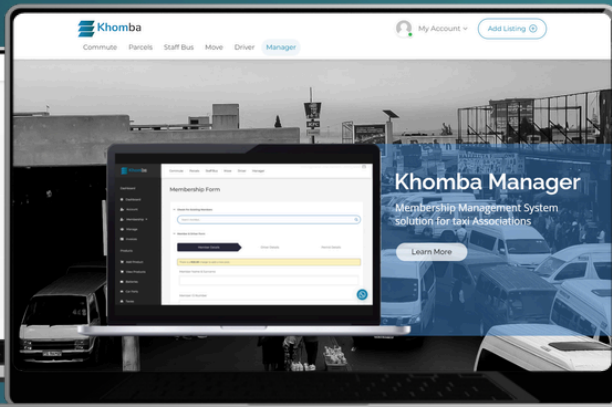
Khomba

My Account

Add Listing

Commute Parcels Staff Bus Move Driver Manager

Khomba

Membership Form

Learn More

Khomba Manager

Membership Management System solution for taxi Associations

Learn More